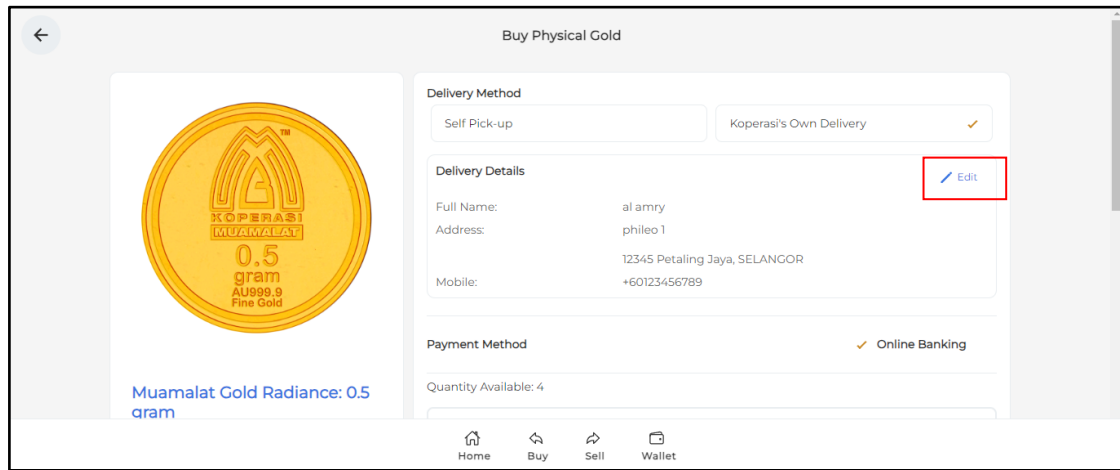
Buy Physical Gold

TM
KOPERASI
MUAMALAT
0.5
gram
AU999.9
Fine Gold

Muamalat Gold Radiance: 0.5 gram

Delivery Method

Self Pick-up

Koperasi's Own Delivery ✓

Delivery Details

Edit

Full Name: al amry

Address: phileo 1

12345 Petaling Jaya, SELANGOR

Mobile: +60123456789

Payment Method

✓ Online Banking

Quantity Available: 4

Home Buy Sell Wallet